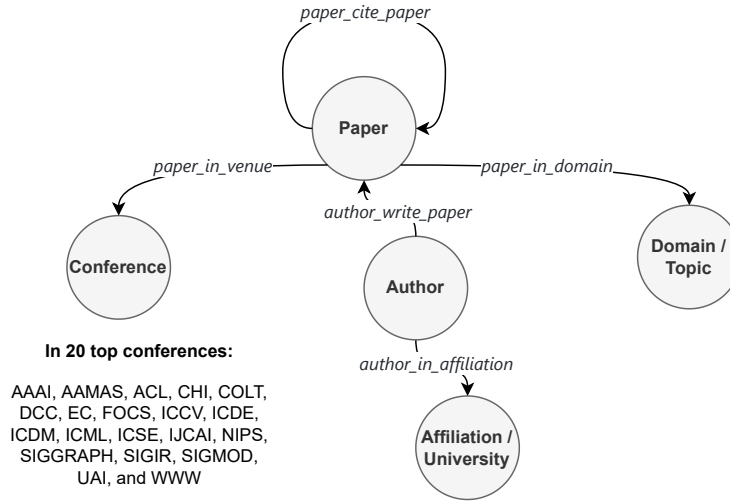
paper_cite_paper

Paper

paper_in_venue

paper_in_domain

author_write_paper

Conference

Author

Domain / Topic

In 20 top conferences:

AAAI, AAMAS, ACL, CHI, COLT, DCC, EC, FOCS, ICCV, ICDE, ICDM, ICML, ICSE, IJCAI, NIPS, SIGGRAPH, SIGIR, SIGMOD, UAI, and WWW

author_in_affiliation

Affiliation / University